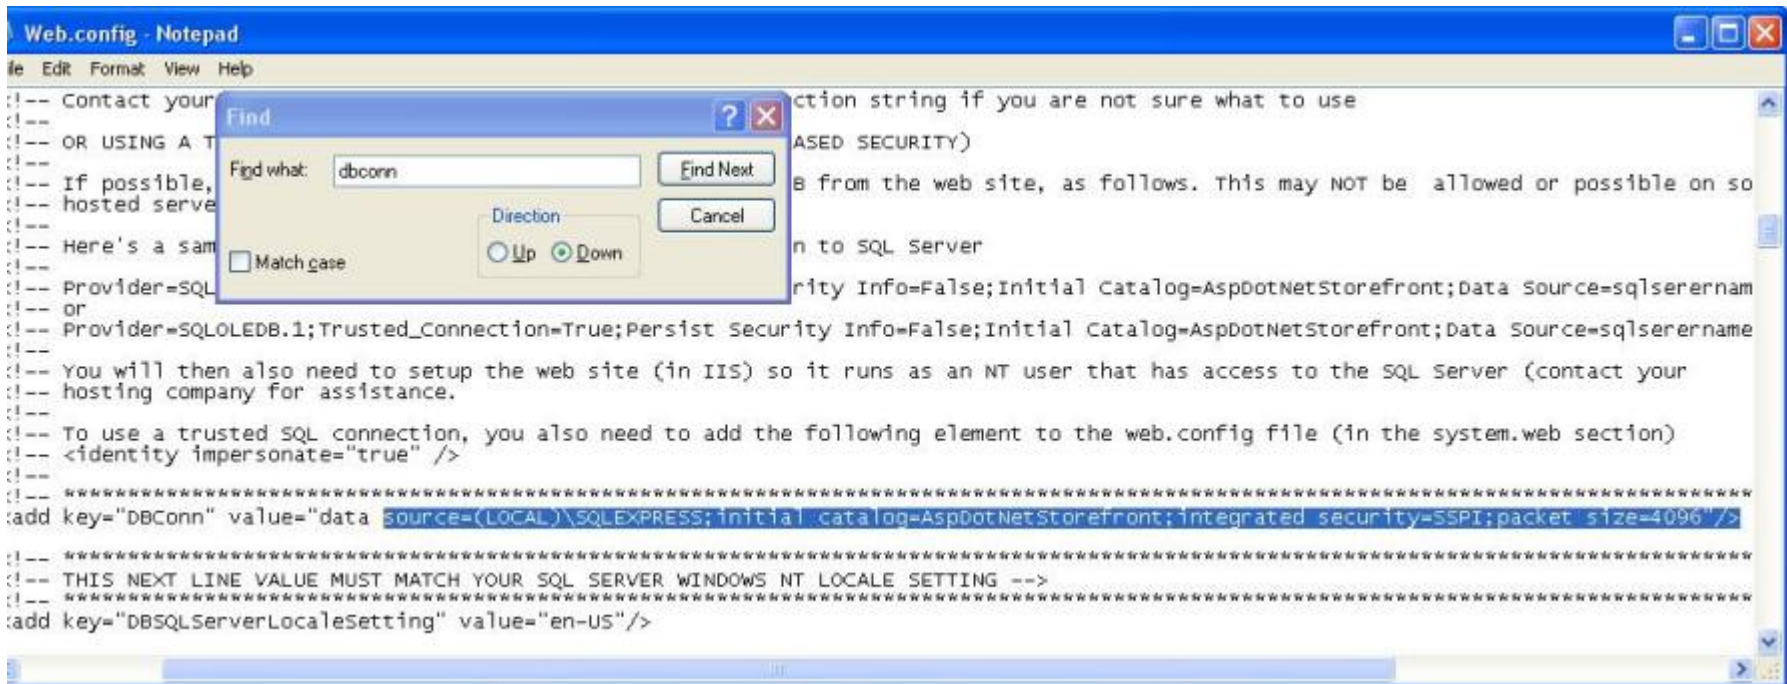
Web.config - Notepad
ile Edit Format View Help

<!-- Contact your ction string if you are not sure what to use
<!--
<!-- OR USING A T ASED SECURITY)
<!--
<!-- If possible, B from the web site, as follows. This may NOT be allowed or possible on so
<!-- hosted serve
<!--
<!-- Here's a sam n to SQL Server
<!--
<!-- Provider=SQL rity Info=False;Initial Catalog=AspDotNetStorefront;Data Source=sqlserernam
<!-- or
<!-- Provider=SQLOLEDB.1;Trusted_Connection=True;Persist Security Info=False;Initial Catalog=AspDotNetStorefront;Data Source=sqlserername
<!--
<!-- You will then also need to setup the web site (in IIS) so it runs as an NT user that has access to the SQL Server (contact your
<!-- hosting company for assistance.
<!--
<!-- To use a trusted SQL connection, you also need to add the following element to the web.config file (in the system.web section)
<!-- <identity impersonate="true" />
<!--
<!-- ************************************************************************************************************************************
<add key="DBConn" value="data source=(LOCAL)\SQLEXPRESS;initial catalog=AspDotNetStorefront;integrated security=SSPI;packet size=4096"/>

<!-- ************************************************************************************************************************************
<!-- THIS NEXT LINE VALUE MUST MATCH YOUR SQL SERVER WINDOWS NT LOCALE SETTING -->
<!-- ************************************************************************************************************************************
<add key="DBSQLServerLocaleSetting" value="en-US"/>

Find
?
Find what: dbconn
Find Next
Cancel
Direction
Up Down
Match case